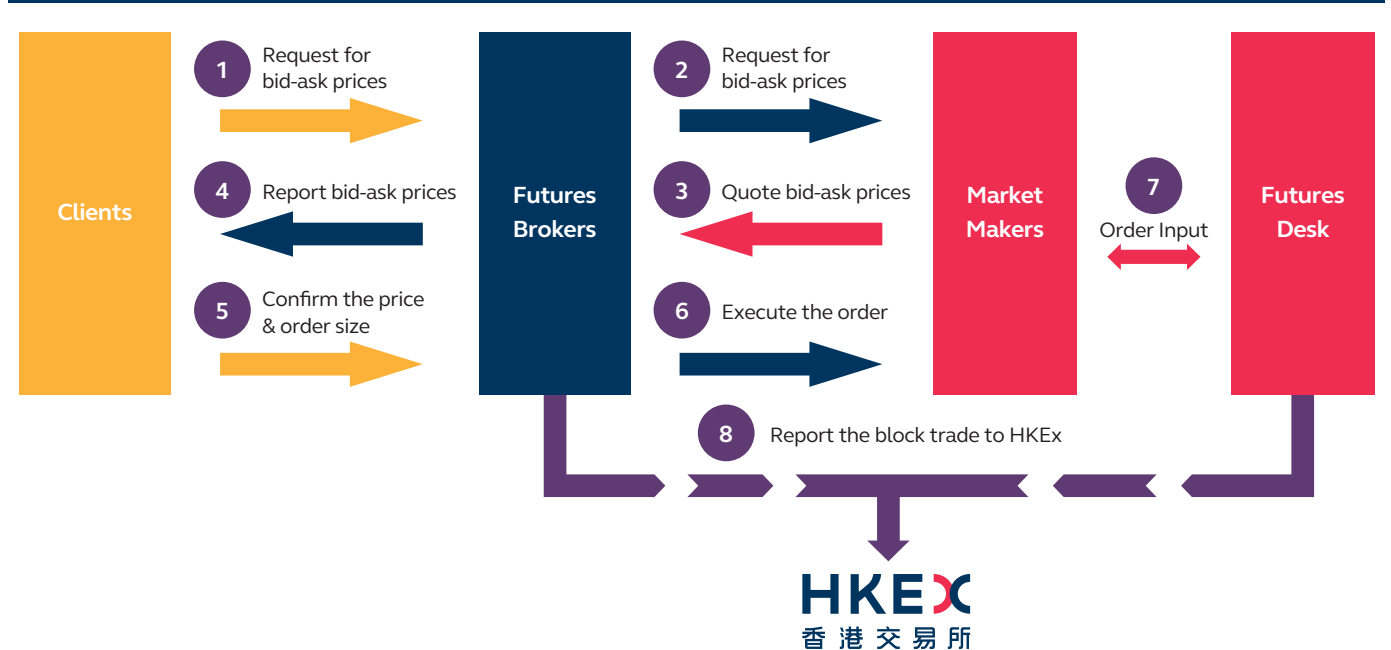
Clients

1 Request for bid-ask prices

4 Report bid-ask prices

5 Confirm the price & order size

Futures Brokers

2 Request for bid-ask prices

3 Quote bid-ask prices

6 Execute the order

Market Makers

7 Order Input

Futures Desk

8 Report the block trade to HKEx

HKEX
香港交易所